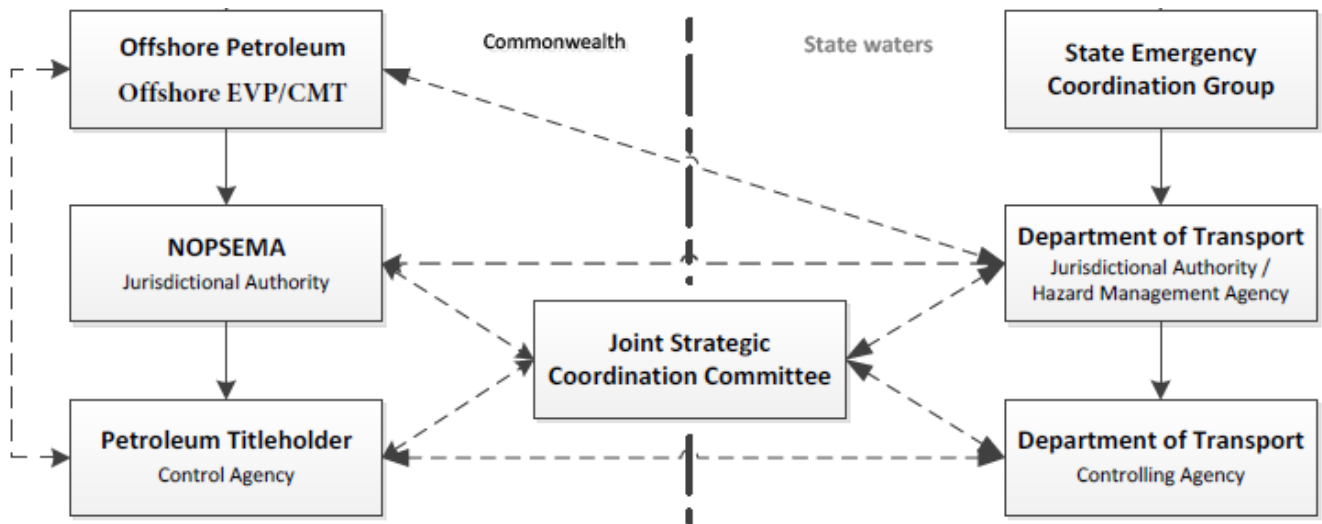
Offshore Petroleum
Offshore EVP/CMT

Commonwealth

State waters

State Emergency Coordination Group

NOPSEMA
Jurisdictional Authority

Department of Transport
Jurisdictional Authority / Hazard Management Agency

Joint Strategic Coordination Committee

Petroleum Titleholder
Control Agency

Department of Transport
Controlling Agency